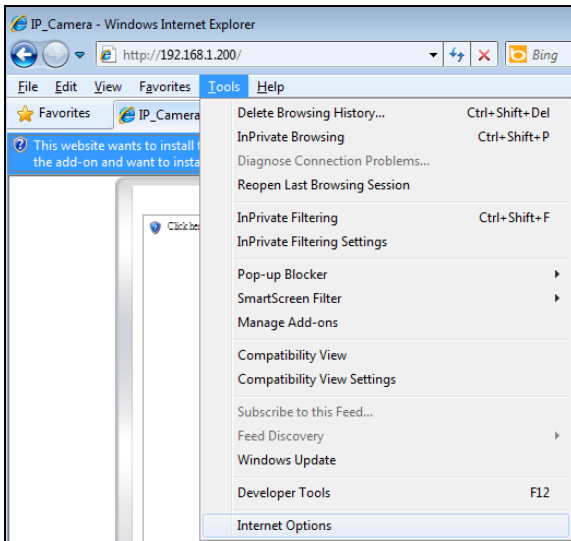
IP_Camera - Windows Internet Explorer

http://192.168.1.200/

Bing

File Edit View Favorites Tools Help

Favorites IP_Camera

This website wants to install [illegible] the add-on and want to insta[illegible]

Click her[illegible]

Delete Browsing History... Ctrl+Shift+Del
InPrivate Browsing Ctrl+Shift+P
Diagnose Connection Problems...
Reopen Last Browsing Session

InPrivate Filtering Ctrl+Shift+F
InPrivate Filtering Settings

Pop-up Blocker
SmartScreen Filter
Manage Add-ons

Compatibility View
Compatibility View Settings

Subscribe to this Feed...
Feed Discovery
Windows Update

Developer Tools F12

Internet Options